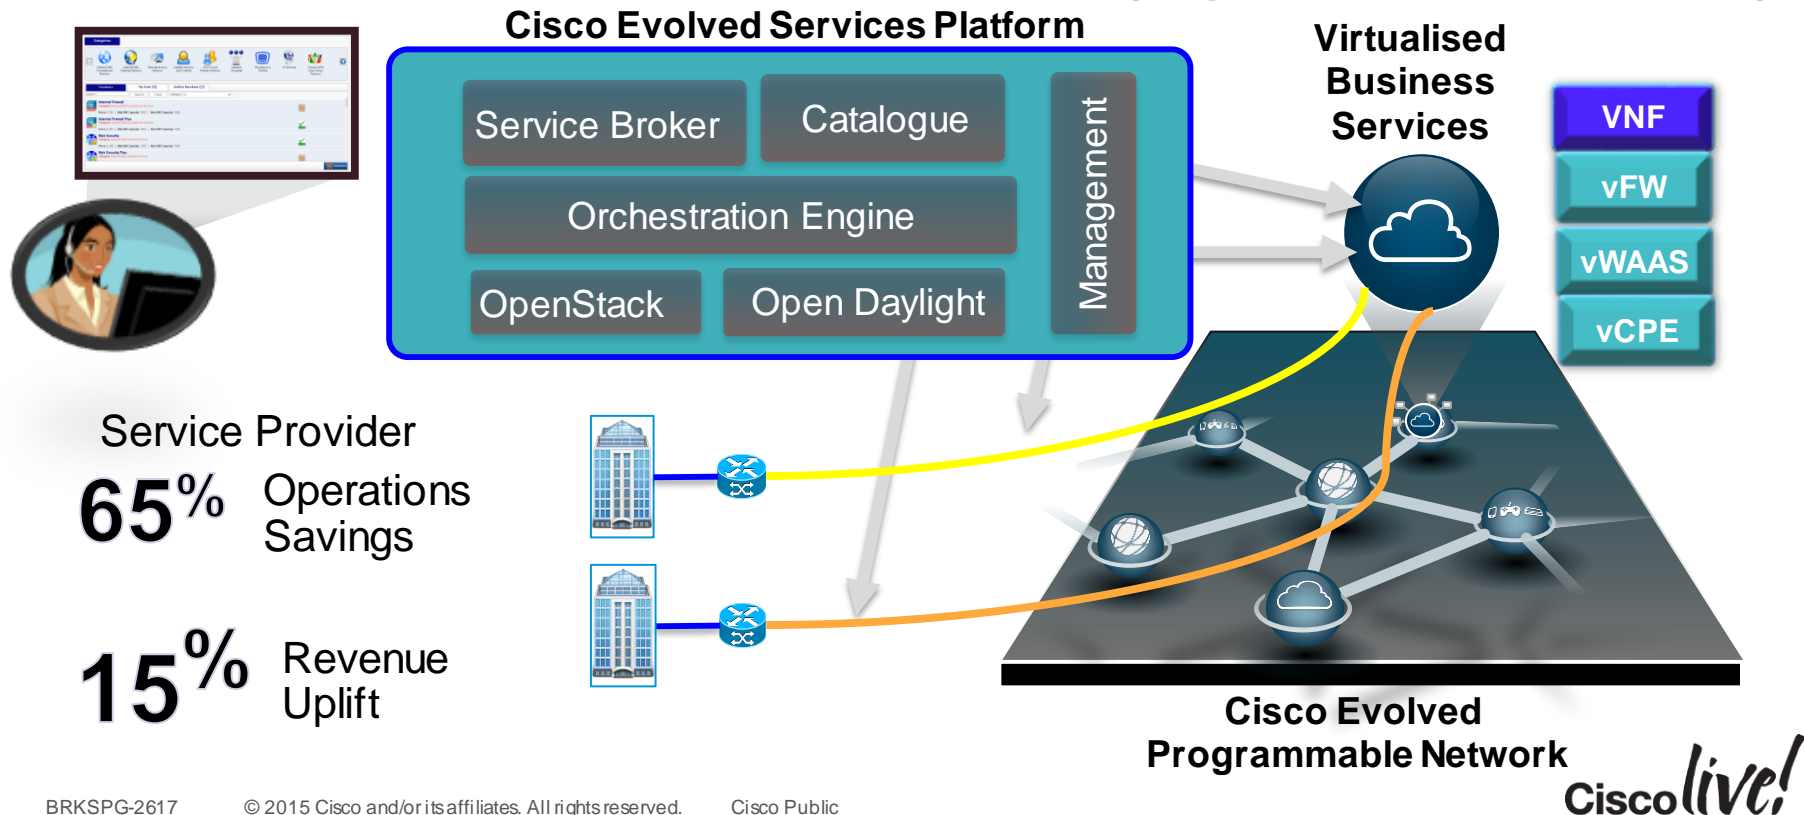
Cisco Evolved Services Platform

Service Broker

Catalogue

Orchestration Engine

OpenStack

Open Daylight

Management

Virtualised Business Services

VNF

vFW

vWAAS

vCPE

Service Provider

65% Operations Savings

15% Revenue Uplift

Cisco Evolved Programmable Network

BRKSPG-2617

© 2015 Cisco and/or its affiliates. All rights reserved.

Cisco Public

Cisco live!